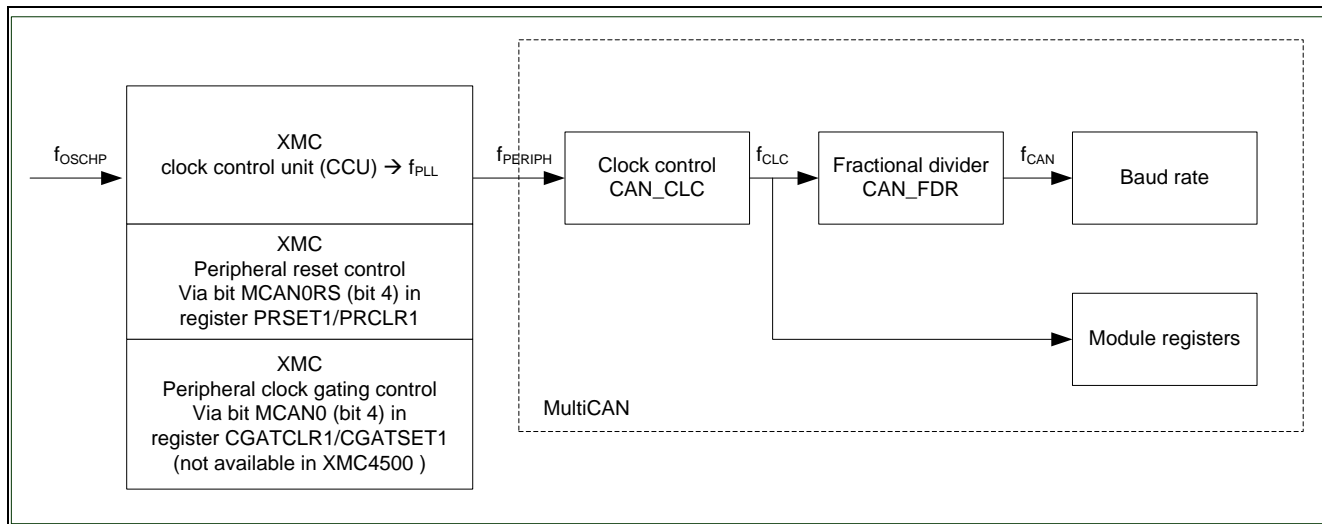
$f_{OSCHP}$

XMC
clock control unit (CCU) → $f_{PLL}$

XMC
Peripheral reset control
Via bit MCAN0RS (bit 4) in
register PRSET1/PRCLR1

XMC
Peripheral clock gating control
Via bit MCAN0 (bit 4) in
register CGATCLR1/CGATSET1
(not available in XMC4500 )

$f_{PERIPH}$

Clock control
CAN_CLC

$f_{CLC}$

Fractional divider
CAN_FDR

$f_{CAN}$

Baud rate

Module registers

MultiCAN